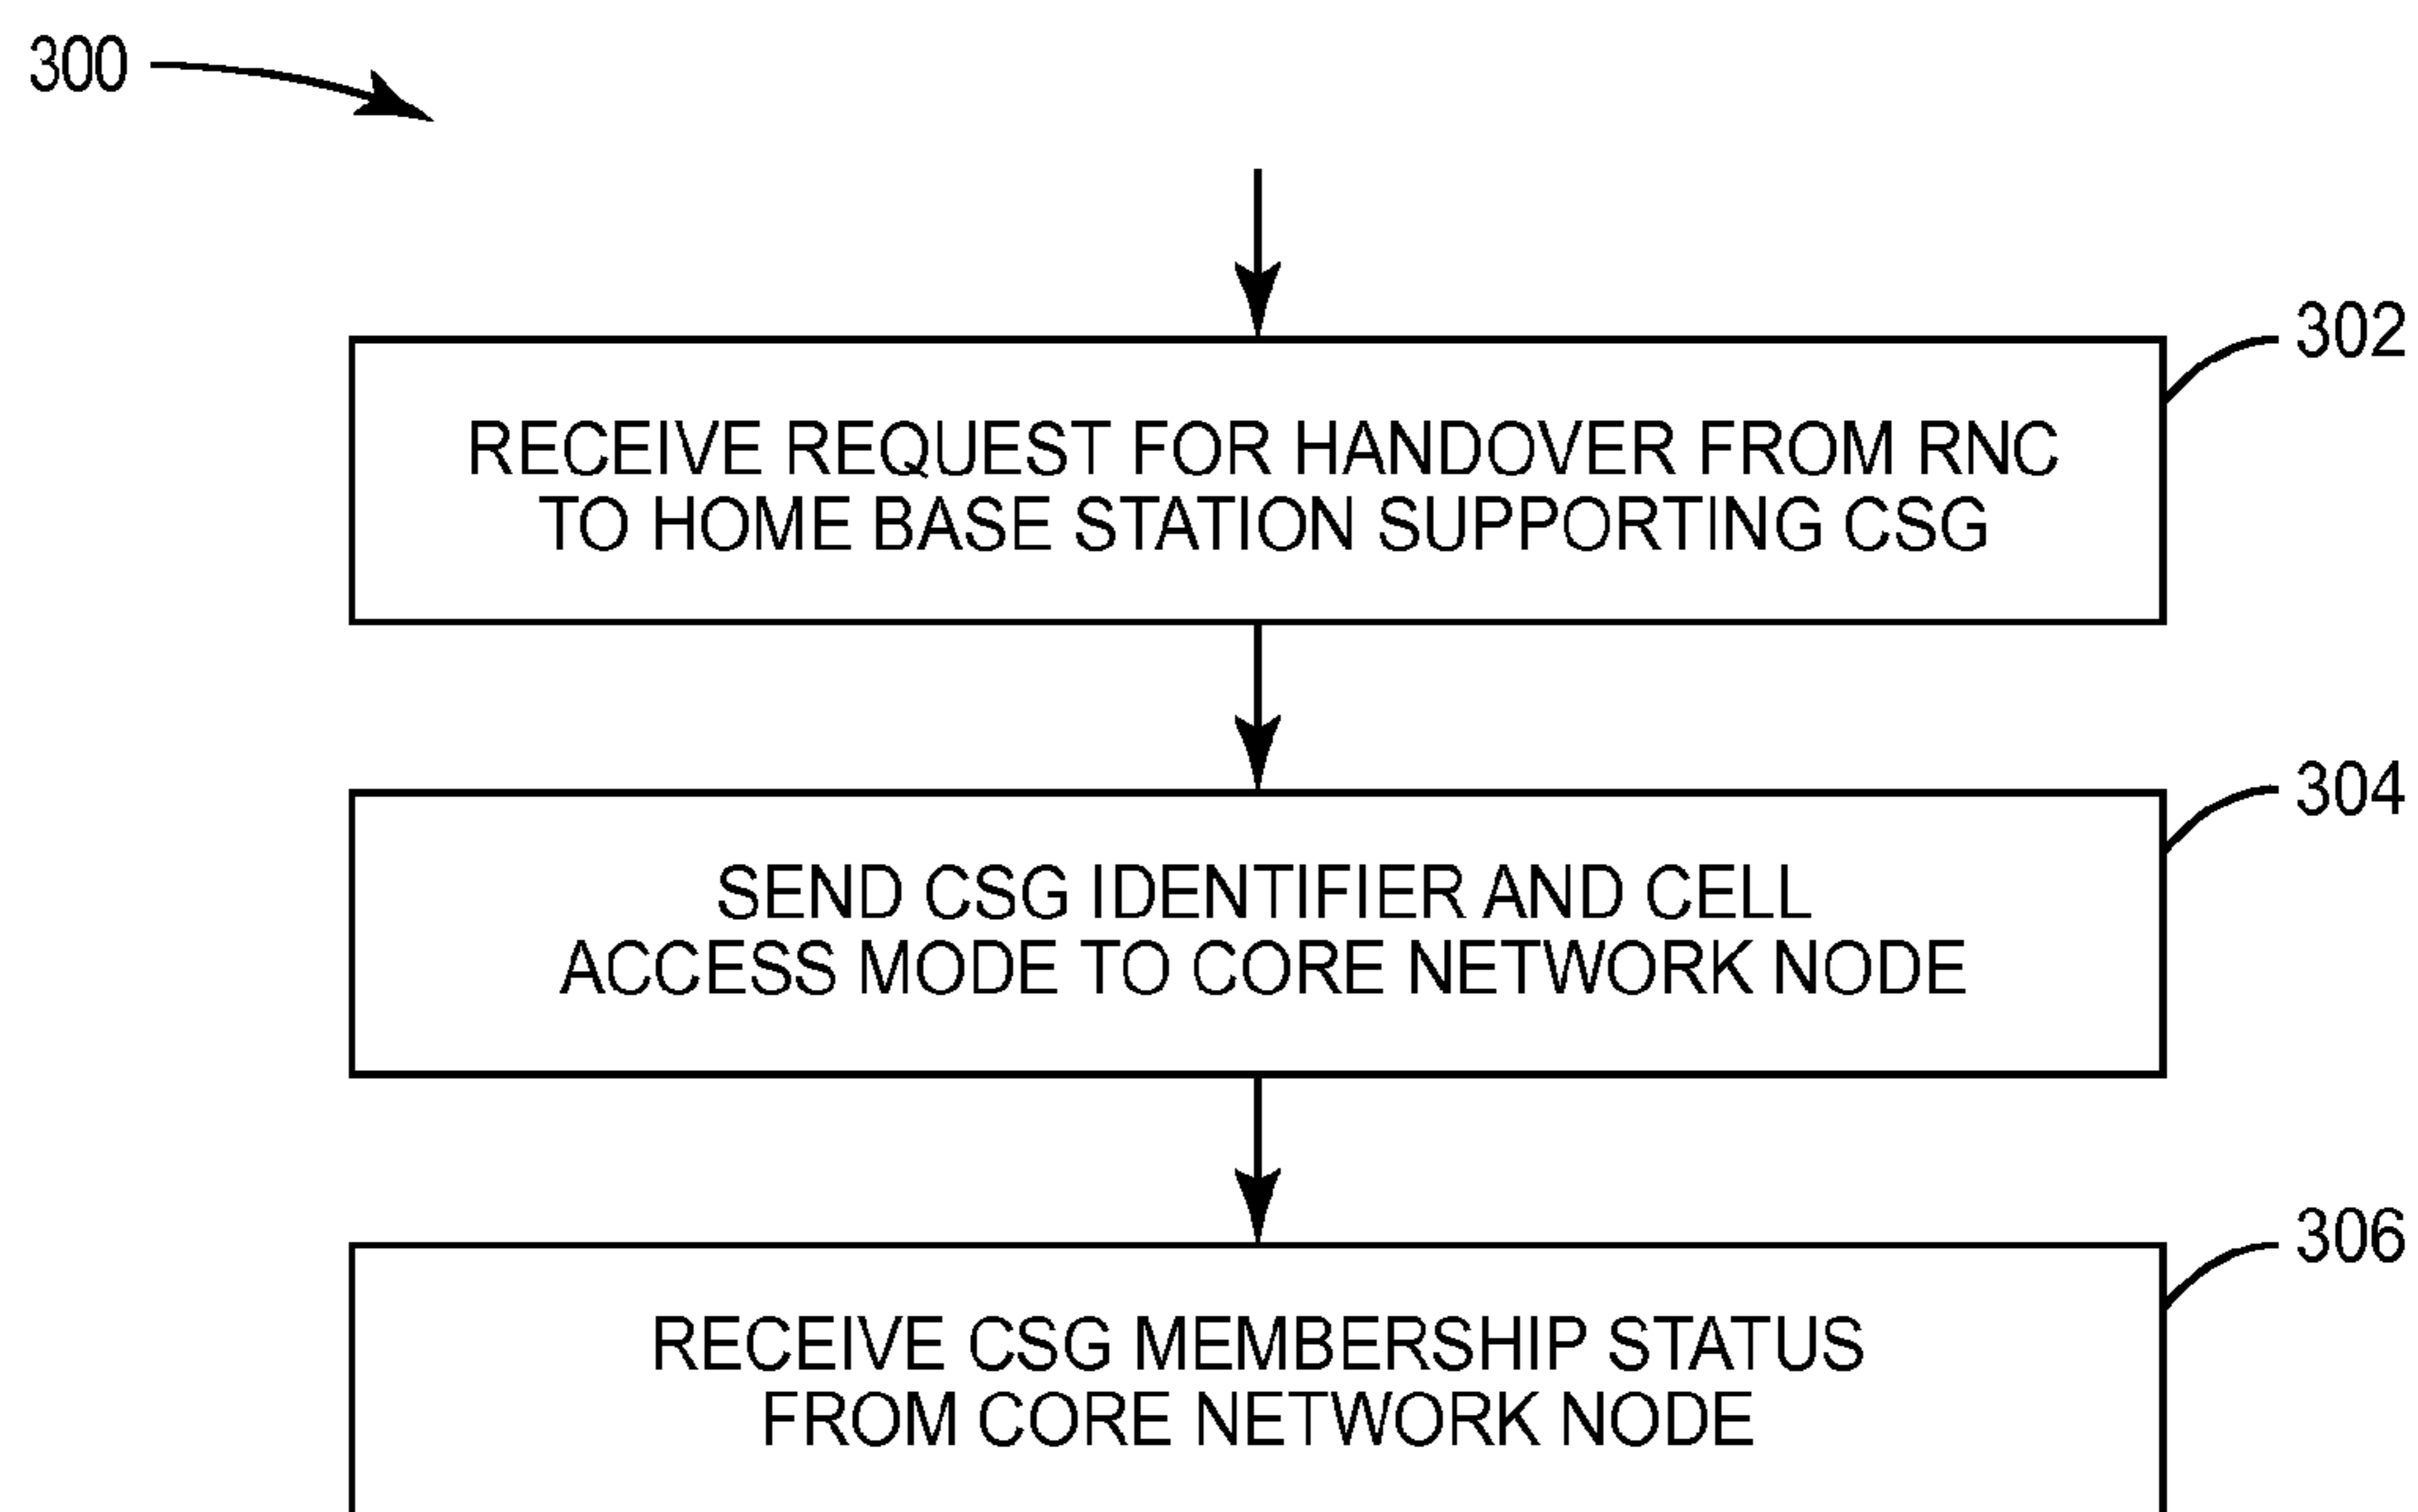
300

302

RECEIVE REQUEST FOR HANDOVER FROM RNC TO HOME BASE STATION SUPPORTING CSG

304

SEND CSG IDENTIFIER AND CELL ACCESS MODE TO CORE NETWORK NODE

306

RECEIVE CSG MEMBERSHIP STATUS FROM CORE NETWORK NODE